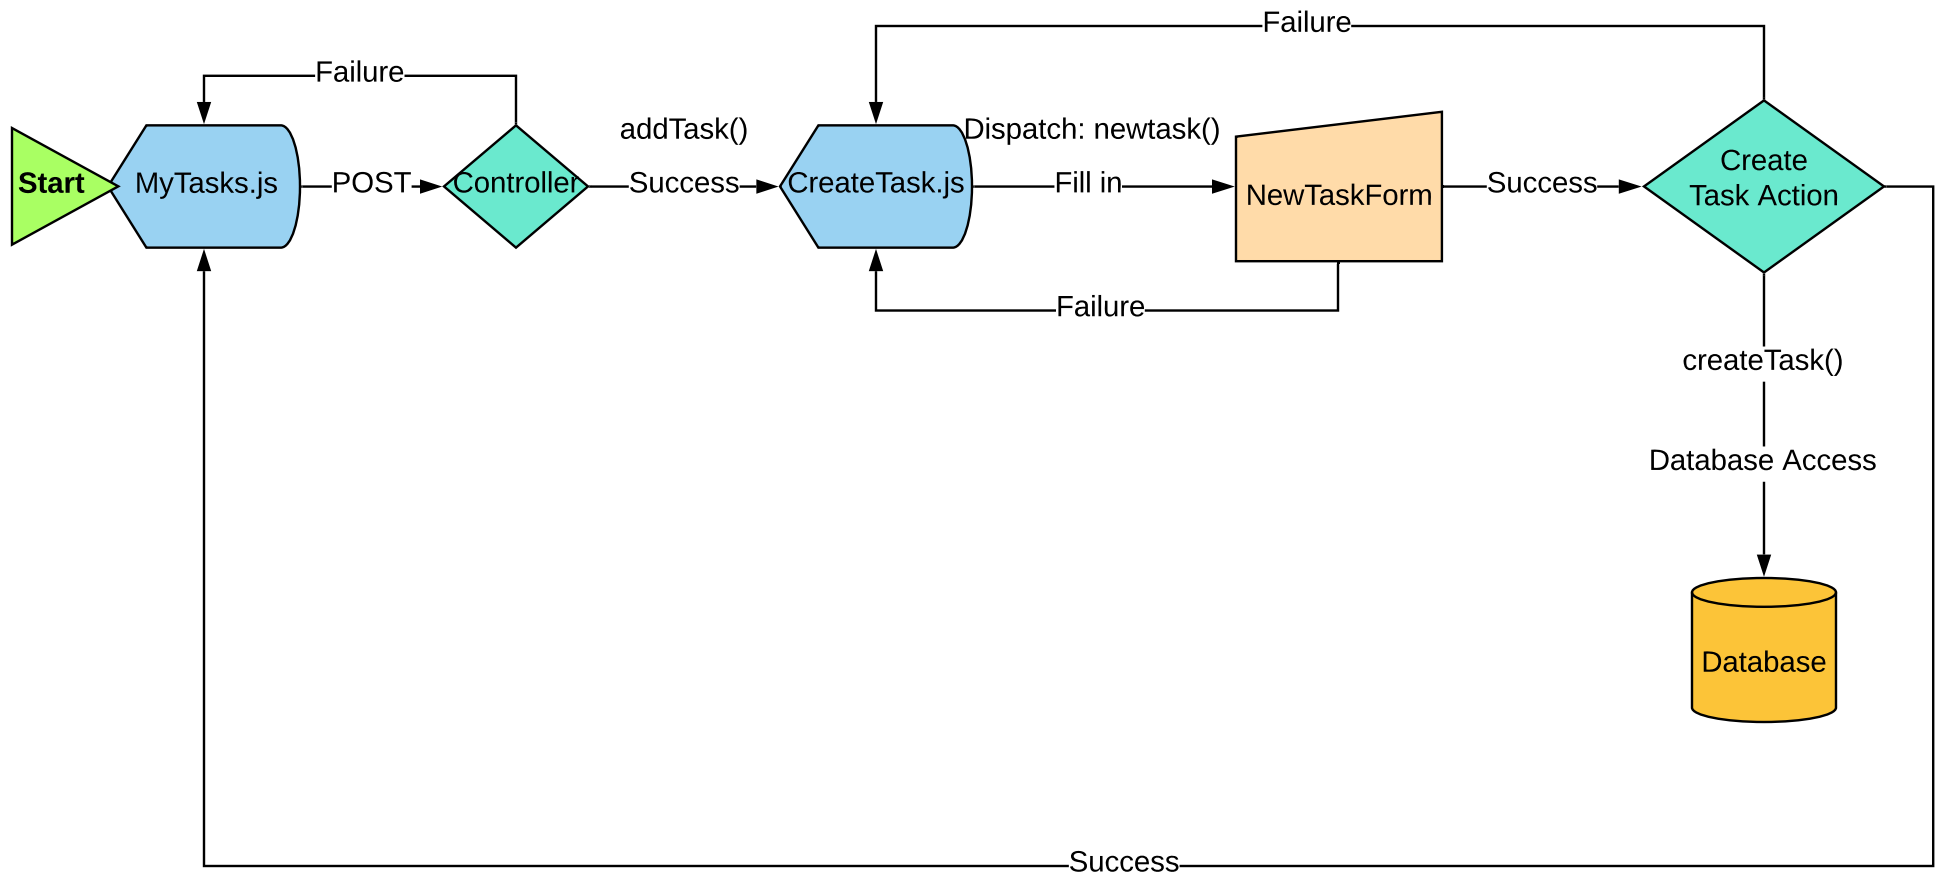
Failure

Failure

addTask()

Dispatch: newtask()

Start

MyTasks.js

POST

Controller

Success

CreateTask.js

Fill in

NewTaskForm

Success

Create Task Action

Failure

createTask()

Database Access

Database

Success